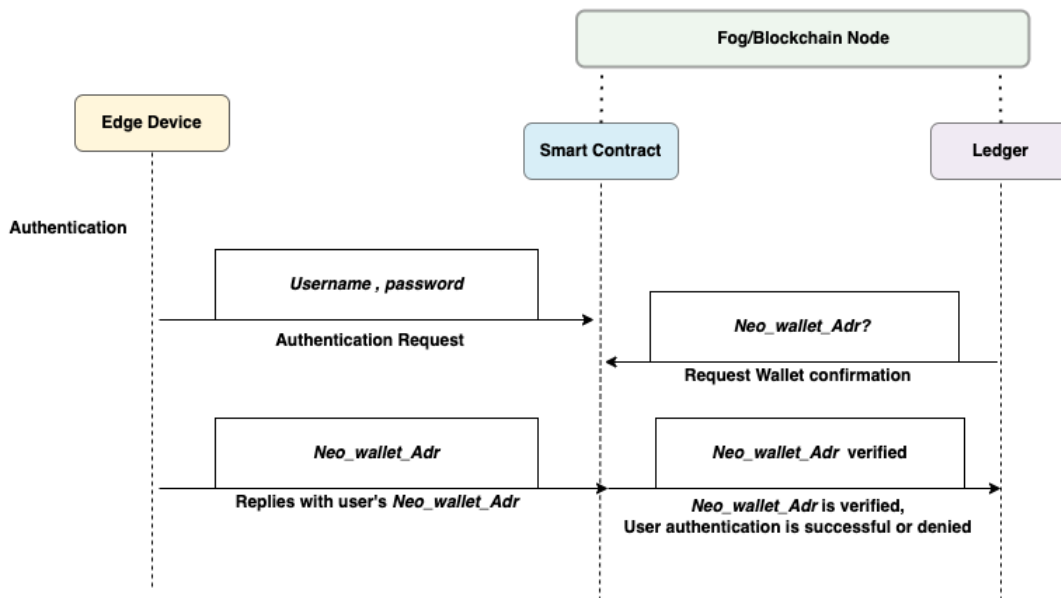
Fog/Blockchain Node

Edge Device

Smart Contract

Ledger

Authentication

Username , password

Authentication Request

Neo_wallet_Adr?

Request Wallet confirmation

Neo_wallet_Adr

Replies with user's Neo_wallet_Adr

Neo_wallet_Adr verified

Neo_wallet_Adr is verified, User authentication is successful or denied